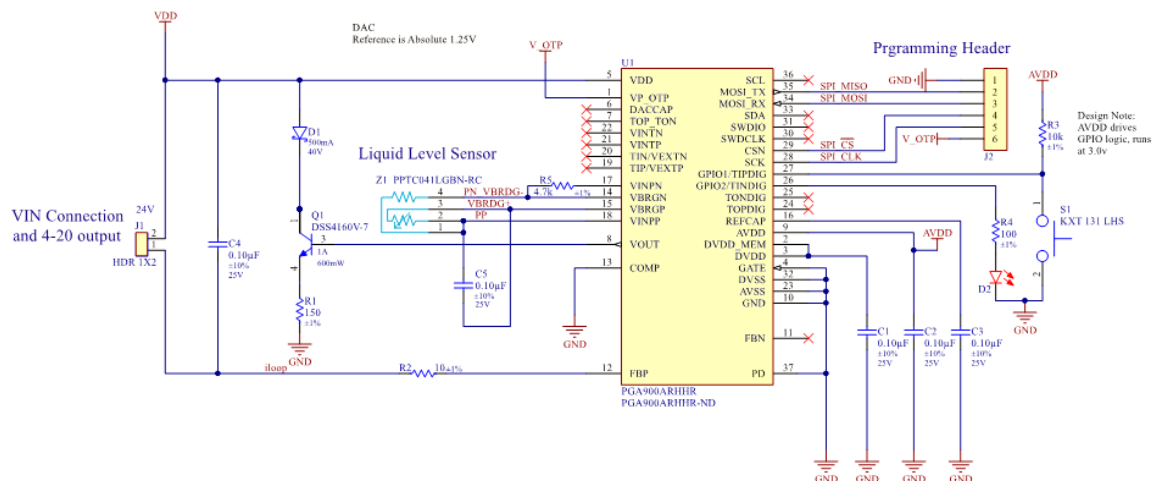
VDD

DAC
Reference is Absolute 1.25V

V_OTP

U1

Prgramming Header

GND

AVDD

VDD
VP_OTP
DACCAP
TOP_TON
VINTN
VINTP
TIN/VEXTN
TIP/VEXTP
VINPN
VBRGN
VBRGP
VINPP
VOUT
COMP
FBP

SCL
MOSI_TX
MOSI_RX
SDA
SWDIO
SWDCLK
CSN
SCK
GPIO1/TIPDIG
GPIO2/TINDIG
TONDIG
TOPDIG
REFCAP
AVDD
DVDD_MEM
DVDD
GATE
DVSS
AVSS
GND
FBN
PD

5 6 7 22 21 20 19 17 14 15 18 8 13 12
36 35 34 33 31 30 29 28 27 26 25 24 16 9 2 3 4 32 23 10 11 37

SPI_MISO
SPI_MOSI
SPI_CS
SPI_CLK
V_OTP

1 2 3 4 5 6
J2

Design Note:
AVDD drives
GPIO logic, runs
at 3.0v

R3
10k
±1%

S1
KXT 131 LHS

R4
100
±1%

D2

GND

D1
500mA
40V

Liquid Level Sensor

Z1 PPTC041LGBN-RC
4 3 2 1

PN_VBRDG-
VBRDG+
PP

R5
4.7k
±1%

24V
J1
2
1
HDR 1X2

VIN Connection
and 4-20 output

C4
0.10µF
±10%
25V

Q1
DSS4160V-7
1A
600mW
3

C5
0.10µF
±10%
25V

R1
150
±1%

GND

GND

iloop

R2
10 ±1%

PGA900ARHHR
PGA900ARHHR-ND

AVDD

C1
0.10µF
±10%
25V

C2
0.10µF
±10%
25V

C3
0.10µF
±10%
25V

GND GND GND GND